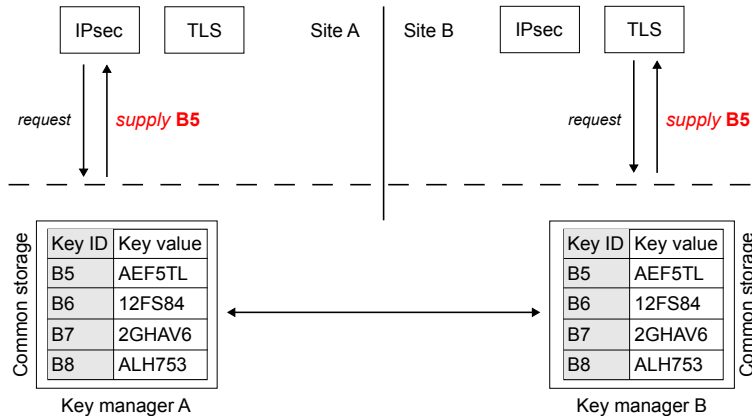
IPsec TLS Site A

Site B IPsec TLS

request supply B5

request supply B5

Common storage

| Key ID | Key value |
|---|---|
| B5 | AEF5TL |
| B6 | 12FS84 |
| B7 | 2GHAV6 |
| B8 | ALH753 |

Key manager A

| Key ID | Key value |
|---|---|
| B5 | AEF5TL |
| B6 | 12FS84 |
| B7 | 2GHAV6 |
| B8 | ALH753 |

Common storage

Key manager B